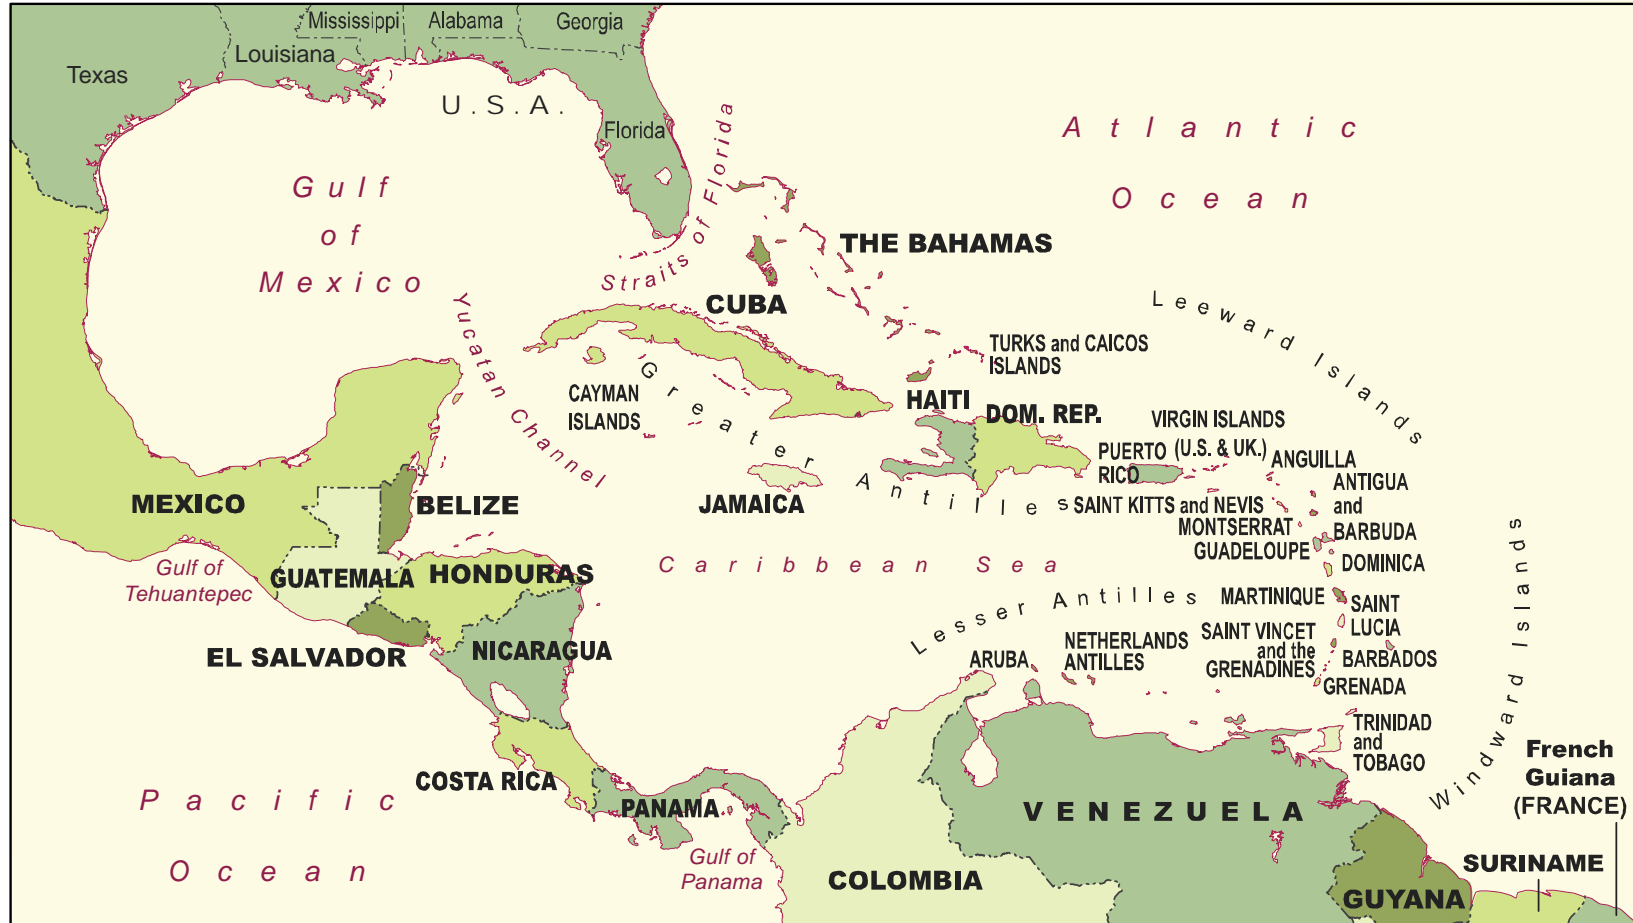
Mississippi
Alabama
Georgia
Louisiana
Texas
U.S.A.
Florida
Atlantic
Ocean
Gulf
of
Mexico
Straits of Florida
THE BAHAMAS
CUBA
Leeward Islands
Yucatan Channel
TURKS and CAICOS ISLANDS
CAYMAN ISLANDS
Greater
HAITI
DOM. REP.
VIRGIN ISLANDS (U.S. & UK.)
PUERTO RICO
ANGUILLA
ANTIGUA and BARBUDA
MEXICO
BELIZE
JAMAICA
Antilles
SAINT KITTS and NEVIS
MONTSERRAT
GUADELOUPE
DOMINICA
Gulf of Tehuantepec
GUATEMALA
HONDURAS
Caribbean Sea
Lesser Antilles
MARTINIQUE
SAINT LUCIA
EL SALVADOR
NICARAGUA
ARUBA
NETHERLANDS ANTILLES
SAINT VINCENT and the GRENADINES
BARBADOS
GRENADA
TRINIDAD and TOBAGO
Windward Islands
French Guiana (FRANCE)
COSTA RICA
PANAMA
Pacific
Ocean
VENEZUELA
Gulf of Panama
COLOMBIA
SURINAME
GUYANA